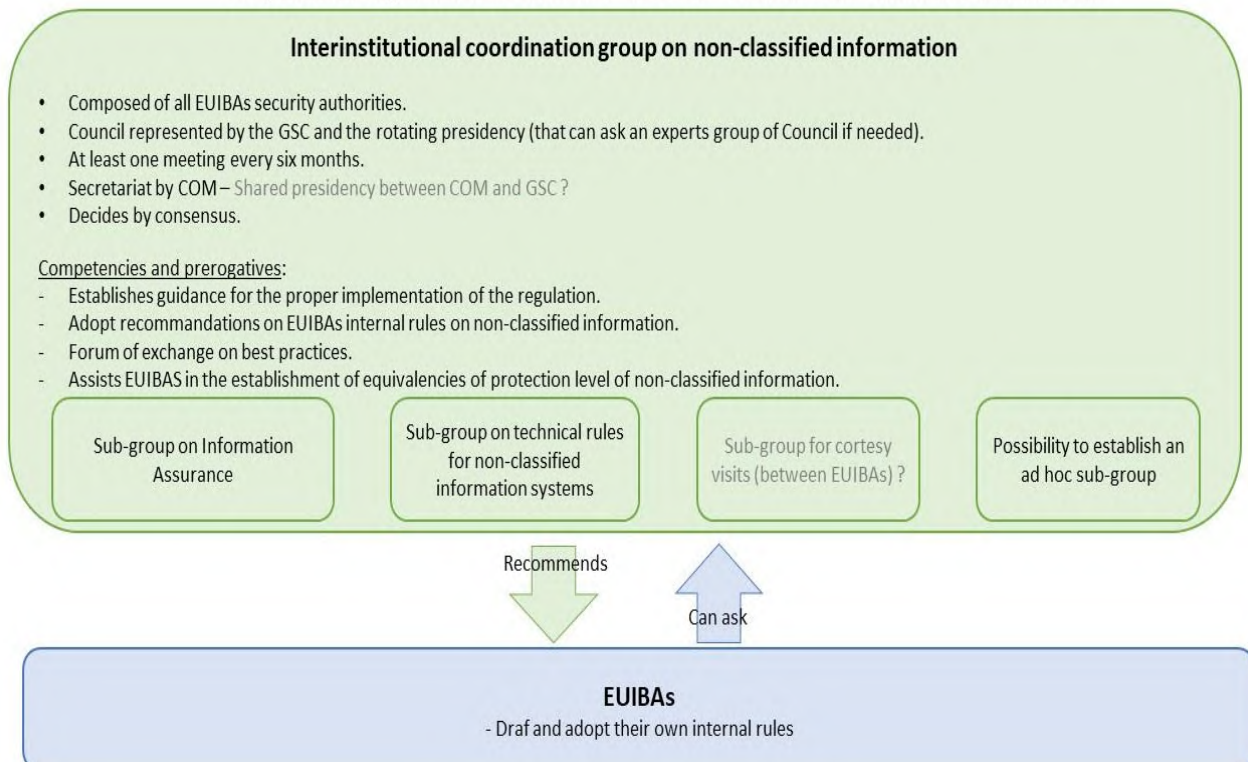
Interinstitutional coordination group on non-classified information

• Composed of all EUIBAs security authorities.
• Council represented by the GSC and the rotating presidency (that can ask an experts group of Council if needed).
• At least one meeting every six months.
• Secretariat by COM – Shared presidency between COM and GSC ?
• Decides by consensus.

Competencies and prerogatives:
- Establishes guidance for the proper implementation of the regulation.
- Adopt recommandations on EUIBAs internal rules on non-classified information.
- Forum of exchange on best practices.
- Assists EUIBAS in the establishment of equivalencies of protection level of non-classified information.

Sub-group on Information Assurance

Sub-group on technical rules for non-classified information systems

Sub-group for cortesy visits (between EUIBAs) ?

Possibility to establish an ad hoc sub-group

Recommends

Can ask

EUIBAs
- Draf and adopt their own internal rules